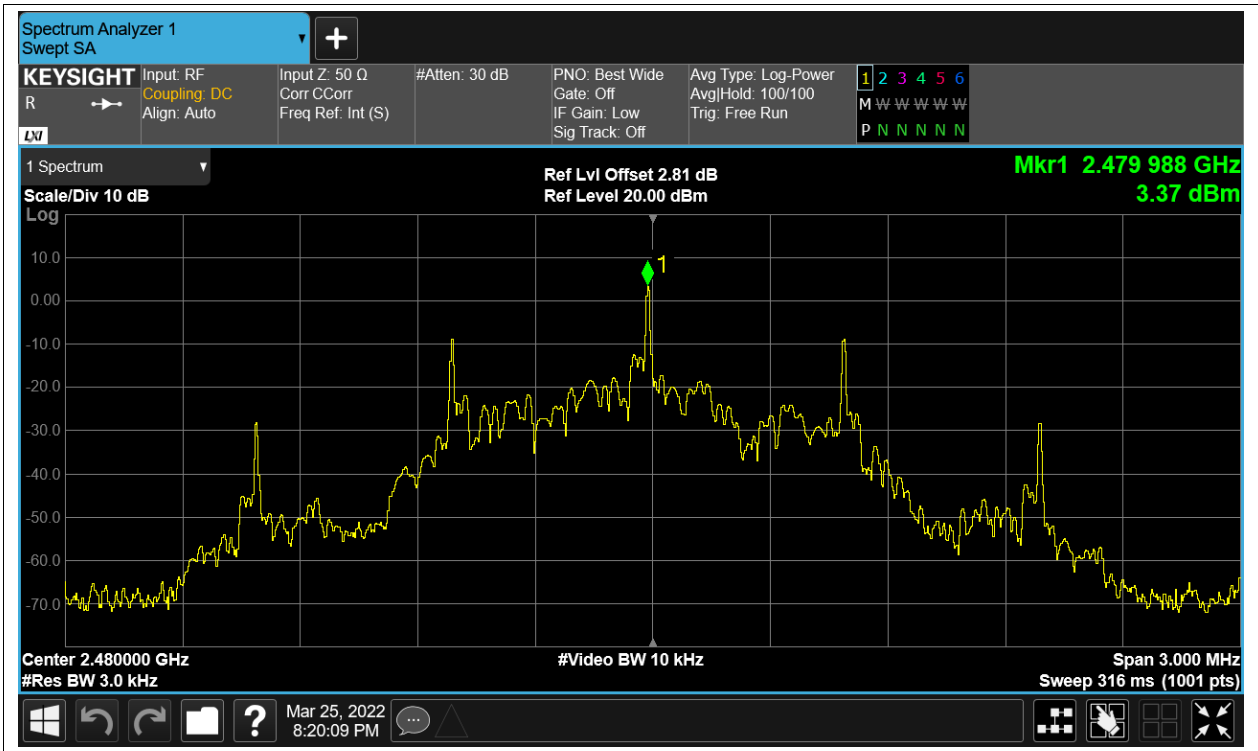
Spectrum Analyzer 1
Swept SA

KEYSIGHT
R
LXI

Input: RF
Coupling: DC
Align: Auto

Input Z: 50 Ω
Corr CCorr
Freq Ref: Int (S)

#Atten: 30 dB

PNO: Best Wide
Gate: Off
IF Gain: Low
Sig Track: Off

Avg Type: Log-Power
Avg|Hold: 100/100
Trig: Free Run

1 2 3 4 5 6
M W W W W W
P N N N N N

1 Spectrum
Scale/Div 10 dB
Log

Ref Lvl Offset 2.81 dB
Ref Level 20.00 dBm

Mkr1 2.479 988 GHz
3.37 dBm

10.0
0.00
-10.0
-20.0
-30.0
-40.0
-50.0
-60.0
-70.0

1

Center 2.480000 GHz
#Res BW 3.0 kHz

#Video BW 10 kHz

Span 3.000 MHz
Sweep 316 ms (1001 pts)

Mar 25, 2022
8:20:09 PM